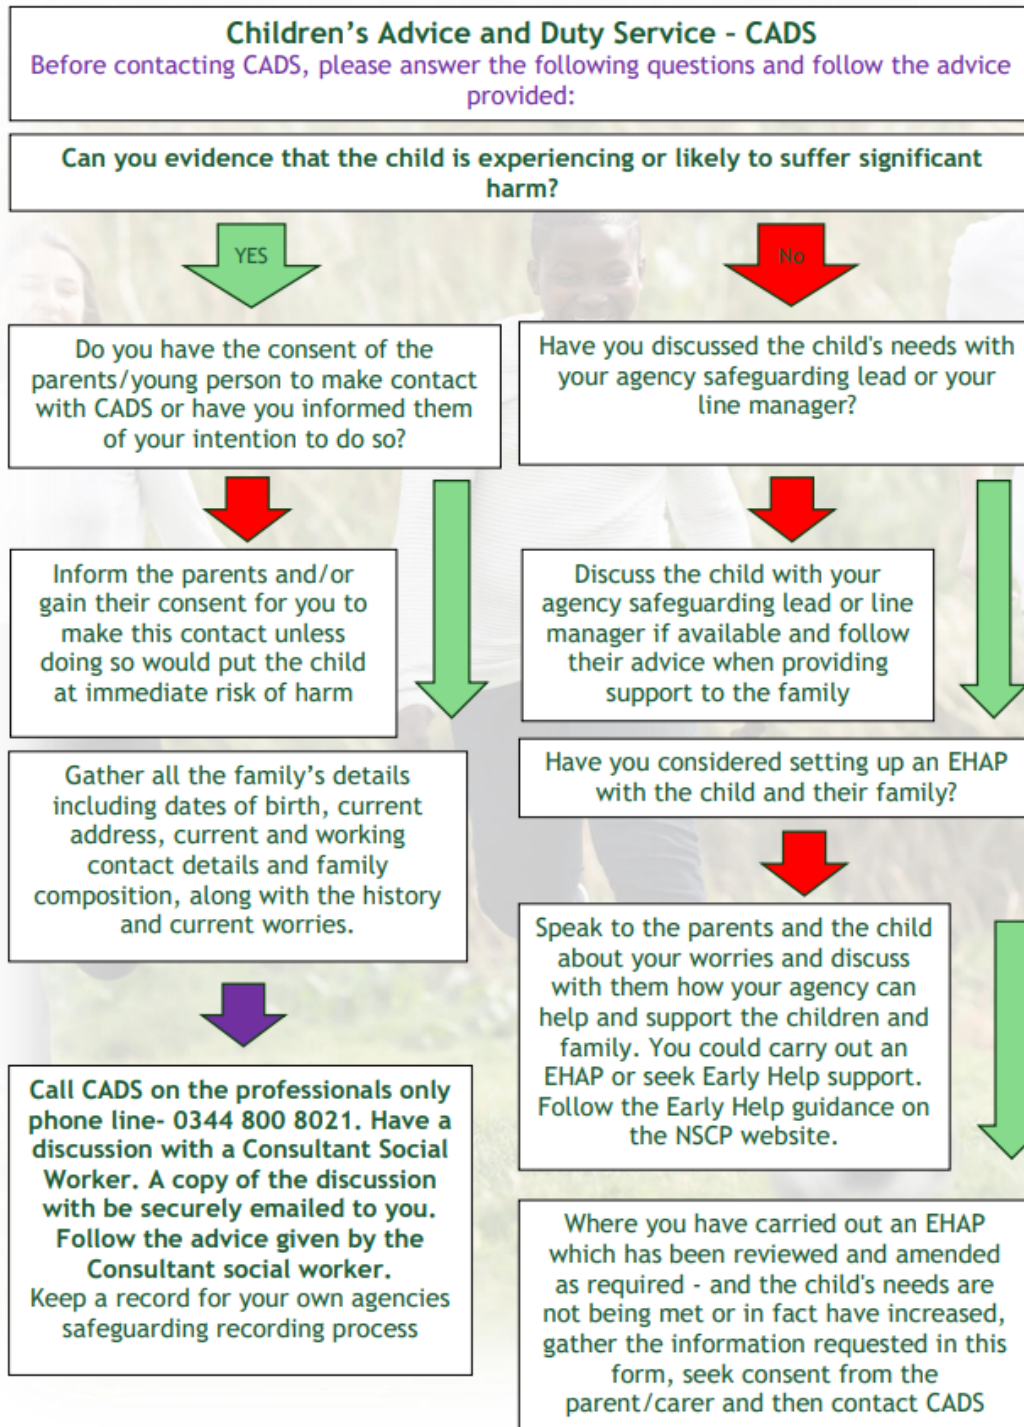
Children's Advice and Duty Service - CADS
Before contacting CADS, please answer the following questions and follow the advice provided:

Can you evidence that the child is experiencing or likely to suffer significant harm?

YES

No

Do you have the consent of the parents/young person to make contact with CADS or have you informed them of your intention to do so?

Have you discussed the child's needs with your agency safeguarding lead or your line manager?

Inform the parents and/or gain their consent for you to make this contact unless doing so would put the child at immediate risk of harm

Discuss the child with your agency safeguarding lead or line manager if available and follow their advice when providing support to the family

Have you considered setting up an EHAP with the child and their family?

Gather all the family's details including dates of birth, current address, current and working contact details and family composition, along with the history and current worries.

Speak to the parents and the child about your worries and discuss with them how your agency can help and support the children and family. You could carry out an EHAP or seek Early Help support. Follow the Early Help guidance on the NSCP website.

Call CADS on the professionals only phone line- 0344 800 8021. Have a discussion with a Consultant Social Worker. A copy of the discussion with be securely emailed to you. Follow the advice given by the Consultant social worker.
Keep a record for your own agencies safeguarding recording process

Where you have carried out an EHAP which has been reviewed and amended as required - and the child's needs are not being met or in fact have increased, gather the information requested in this form, seek consent from the parent/carer and then contact CADS